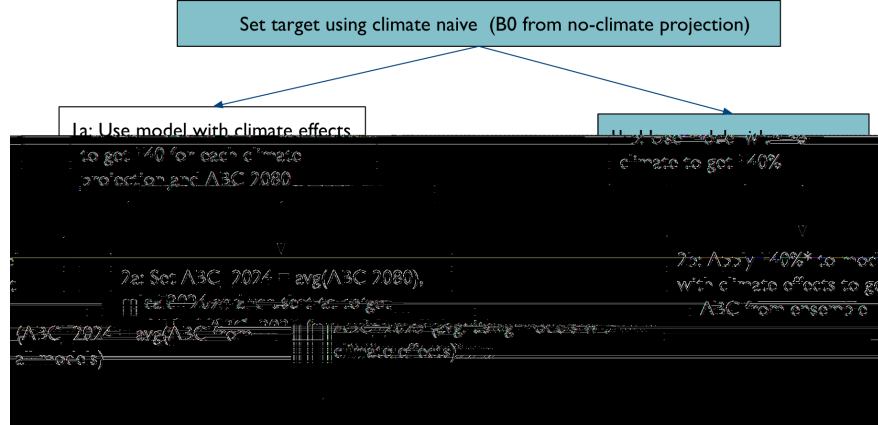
Set target using climate naive (B0 from no-climate projection)

1a: Use model with climate effects to get F40 for each climate projection and ABC 2080

1b: Use model without climate to get F40%

2a: Set ABC 2024 = avg(ABC 2080),

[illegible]

(ABC 2024 = avg(ABC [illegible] all models)

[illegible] climate effects) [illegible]

2b: Apply F40%* to mod with climate effects to ge ABC from ensemble